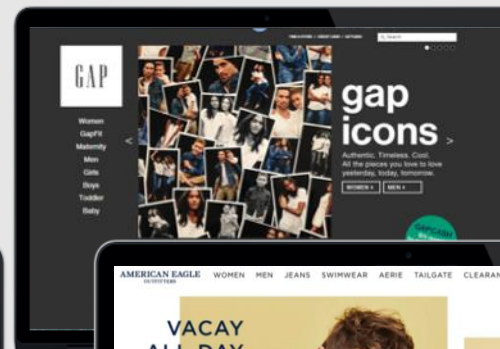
FIND A STORE | CREDIT CARD | SETTINGS Search

GAP

Women
GapFit
Maternity
Men
Girls
Boys
Toddler
Baby

gap icons

Authentic. Timeless. Cool. All the pieces you love to love yesterday, today, tomorrow.

WOMEN › MEN ›

GAPCASH

AMERICAN EAGLE OUTFITTERS WOMEN MEN JEANS SWIMWEAR AERIE TAILGATE CLEARAN

VACAY
ALL DAY